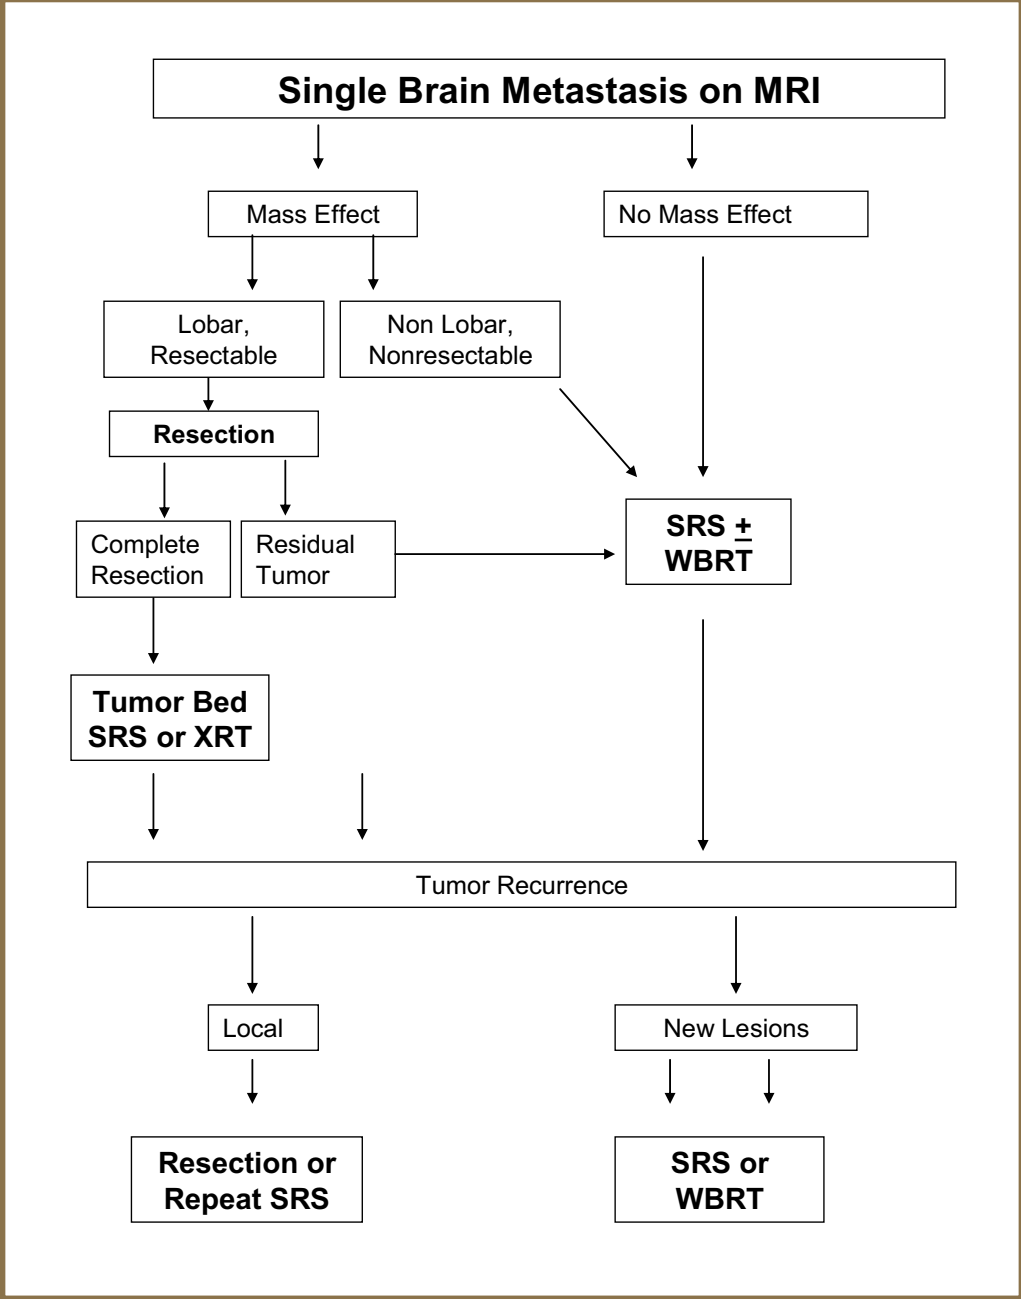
Single Brain Metastasis on MRI

Mass Effect

No Mass Effect

Lobar, Resectable

Non Lobar, Nonresectable

Resection

Complete Resection

Residual Tumor

SRS $\underline{+}$ WBRT

Tumor Bed SRS or XRT

Tumor Recurrence

Local

New Lesions

Resection or Repeat SRS

SRS or WBRT